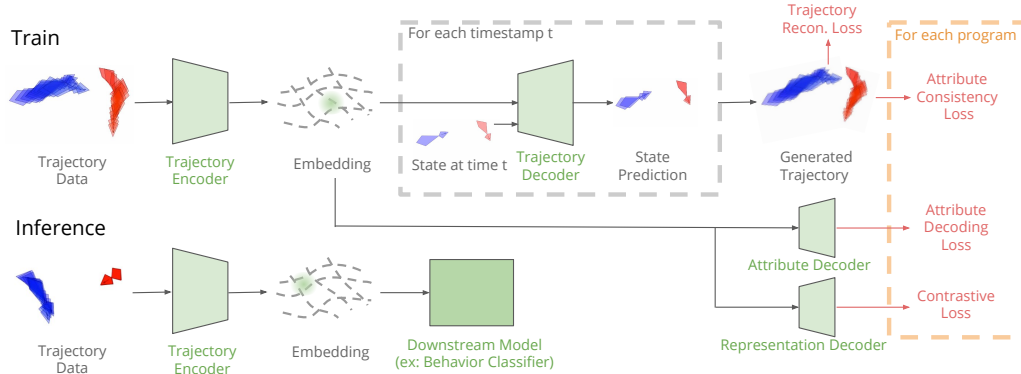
Train

For each timestamp t

Trajectory Recon. Loss

For each program

Trajectory Data

Trajectory Encoder

Embedding

State at time t

Trajectory Decoder

State Prediction

Generated Trajectory

Attribute Consistency Loss

Inference

Attribute Decoder

Attribute Decoding Loss

Trajectory Data

Trajectory Encoder

Embedding

Downstream Model (ex: Behavior Classifier)

Representation Decoder

Contrastive Loss